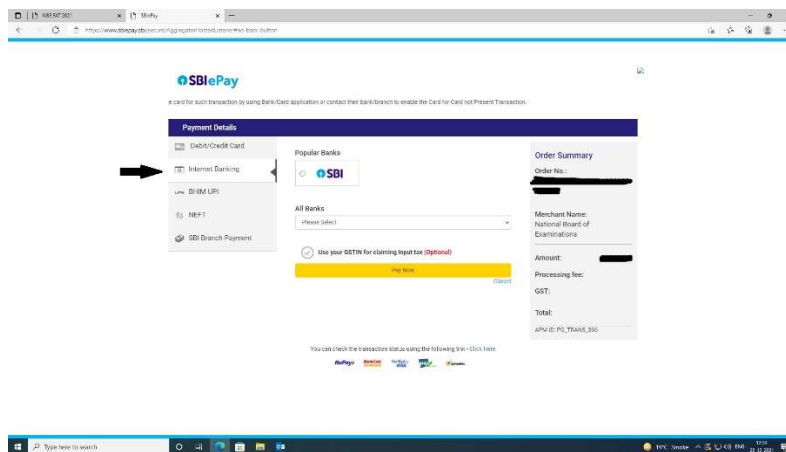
NBE NET 2021 | SBIePay

https://www.sbiepay.sbi/secure/AggregatorHostedListener?no back button

SBIePay

e card for such transaction by using Bank/Card application or contact their bank/branch to enable the Card for Card not Present Transaction.

Payment Details

Debit/Credit Card

Internet Banking

BHIM UPI

NEFT

SBI Branch Payment

Popular Banks

SBI

All Banks

Please Select

Use your GSTIN for claiming input tax (Optional)

Pay Now

Cancel

Order Summary

Order No.:

Merchant Name:
National Board of Examinations

Amount:

Processing fee:

GST:

Total:

APM ID: PG_TRANS_396

You can check the transaction status using the following link - Click Here

RuPay

Type here to search

19°C Smoke ENG